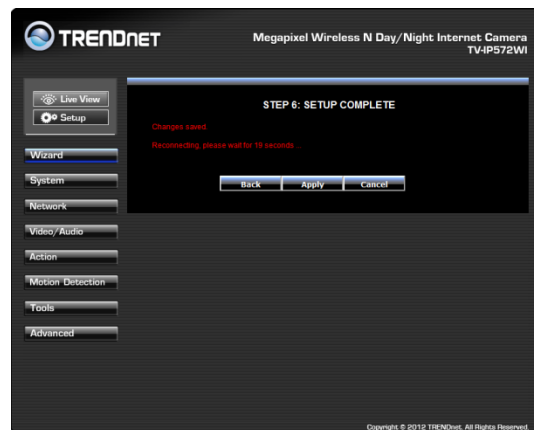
TRENDNET

Megapixel Wireless N Day/Night Internet Camera
TV-IP572WI

Live View
Setup

Wizard
System
Network
Video/Audio
Action
Motion Detection
Tools
Advanced

STEP 6: SETUP COMPLETE

Changes saved.

Reconnecting, please wait for 10 seconds ...

Back
Apply
Cancel

Copyright © 2012 TRENDnet. All Rights Reserved.